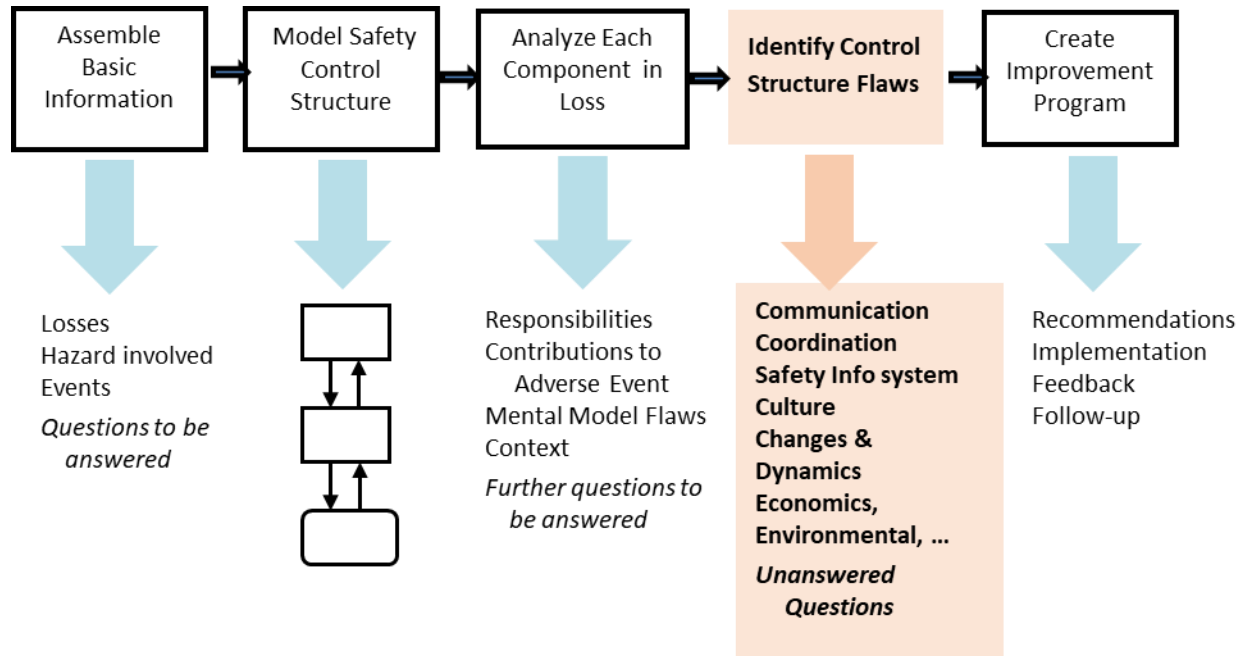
Assemble Basic Information

Model Safety Control Structure

Analyze Each Component in Loss

Identify Control Structure Flaws

Create Improvement Program

Losses
Hazard involved
Events
*Questions to be answered*

Responsibilities
Contributions to Adverse Event
Mental Model Flaws
Context
*Further questions to be answered*

**Communication**
**Coordination**
**Safety Info system**
**Culture**
**Changes & Dynamics**
**Economics, Environmental, …**
***Unanswered Questions***

Recommendations
Implementation
Feedback
Follow-up